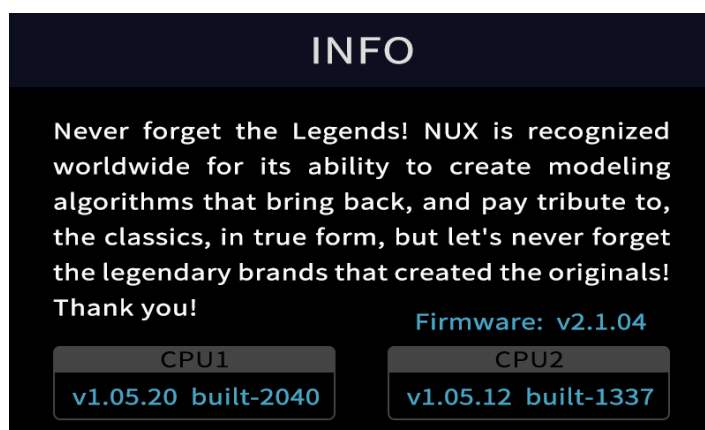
INFO

Never forget the Legends! NUX is recognized worldwide for its ability to create modeling algorithms that bring back, and pay tribute to, the classics, in true form, but let's never forget the legendary brands that created the originals! Thank you!

Firmware: v2.1.04

CPU1
v1.05.20 built-2040

CPU2
v1.05.12 built-1337